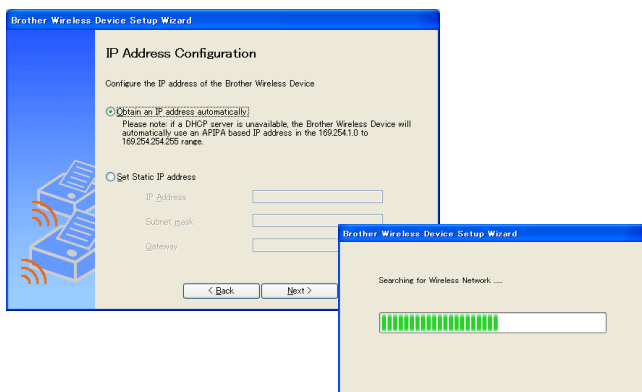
Brother Wireless Device Setup Wizard

IP Address Configuration

Configure the IP address of the Brother Wireless Device

Obtain an IP address automatically

Please note: if a DHCP server is unavailable, the Brother Wireless Device will automatically use an APIPA based IP address in the 169.254.1.0 to 169.254.254.255 range.

Set Static IP address

IP Address

Subnet mask

Gateway

< Back

Next >

Brother Wireless Device Setup Wizard

Searching for Wireless Network ....